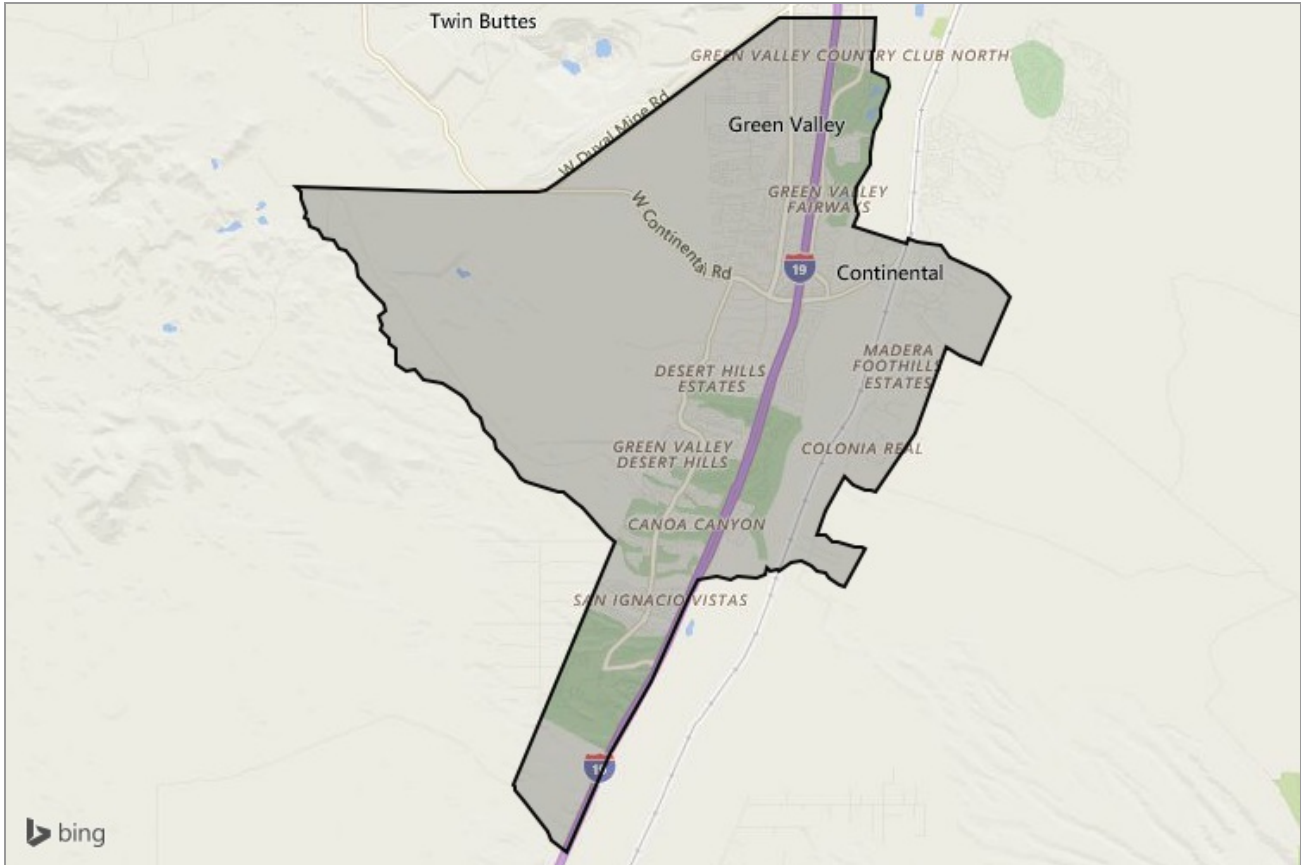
Twin Buttes

GREEN VALLEY COUNTRY CLUB NORTH

W Duval Mine Rd

Green Valley

GREEN VALLEY FAIRWAYS

W Continental Rd

19

Continental

DESERT HILLS ESTATES

MADERA FOOTHILLS ESTATES

GREEN VALLEY DESERT HILLS

COLONIA REAL

CANOA CANYON

SAN IGNACIO VISTAS

19

bing